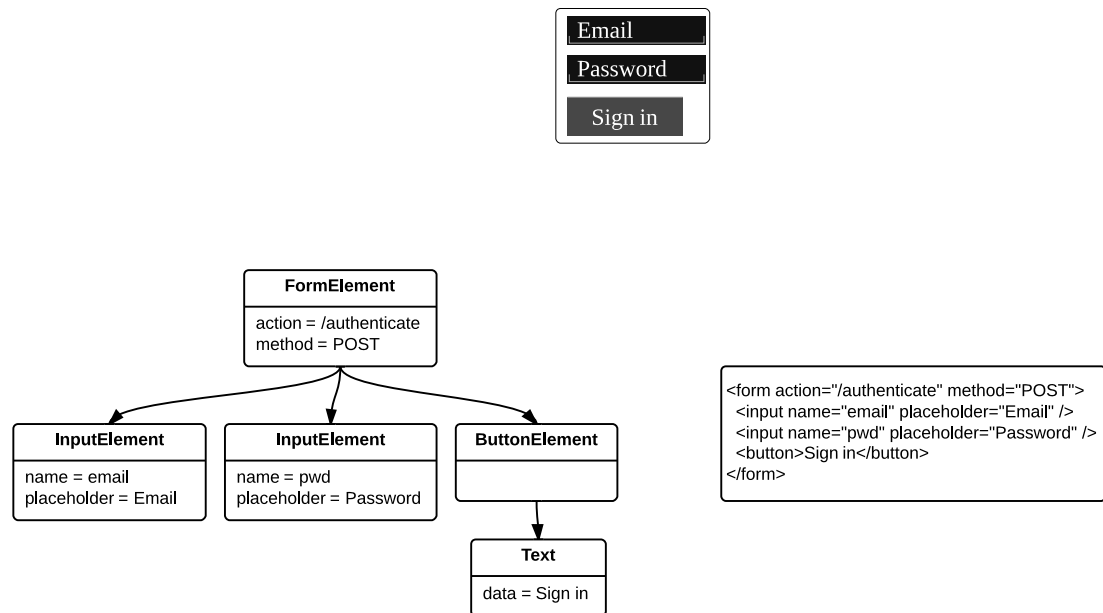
Email

Password

Sign in

FormElement

action = /authenticate
method = POST

InputElement

name = email
placeholder = Email

InputElement

name = pwd
placeholder = Password

ButtonElement

Text

data = Sign in

<form action="/authenticate" method="POST">
<input name="email" placeholder="Email" />
<input name="pwd" placeholder="Password" />
<button>Sign in</button>
</form>